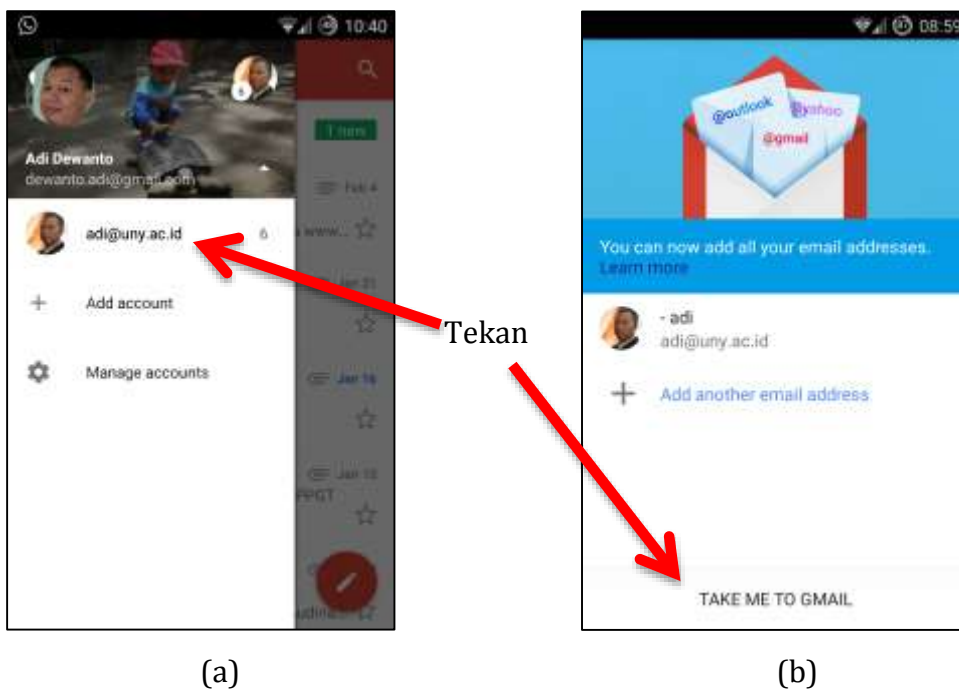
10:40

Adi Dewanto
dewanto.adi@gmail.com

1 new

Feb 4

adi@uny.ac.id 6

Add account

Manage accounts

Jan 16

PPGT

Tekan

08:59

@outlook
@yahoo
@gmail

You can now add all your email addresses.
Learn more

- adi
adi@uny.ac.id

Add another email address

TAKE ME TO GMAIL

(a)

(b)